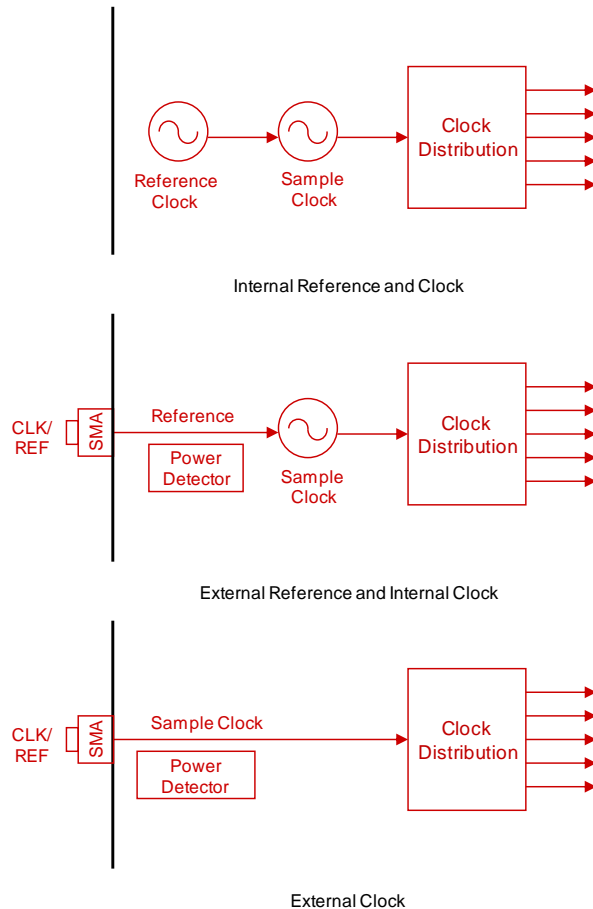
Reference Clock

Sample Clock

Clock Distribution

Internal Reference and Clock

CLK/ REF

SMA

Reference

Power Detector

Sample Clock

Clock Distribution

External Reference and Internal Clock

CLK/ REF

SMA

Sample Clock

Power Detector

Clock Distribution

External Clock